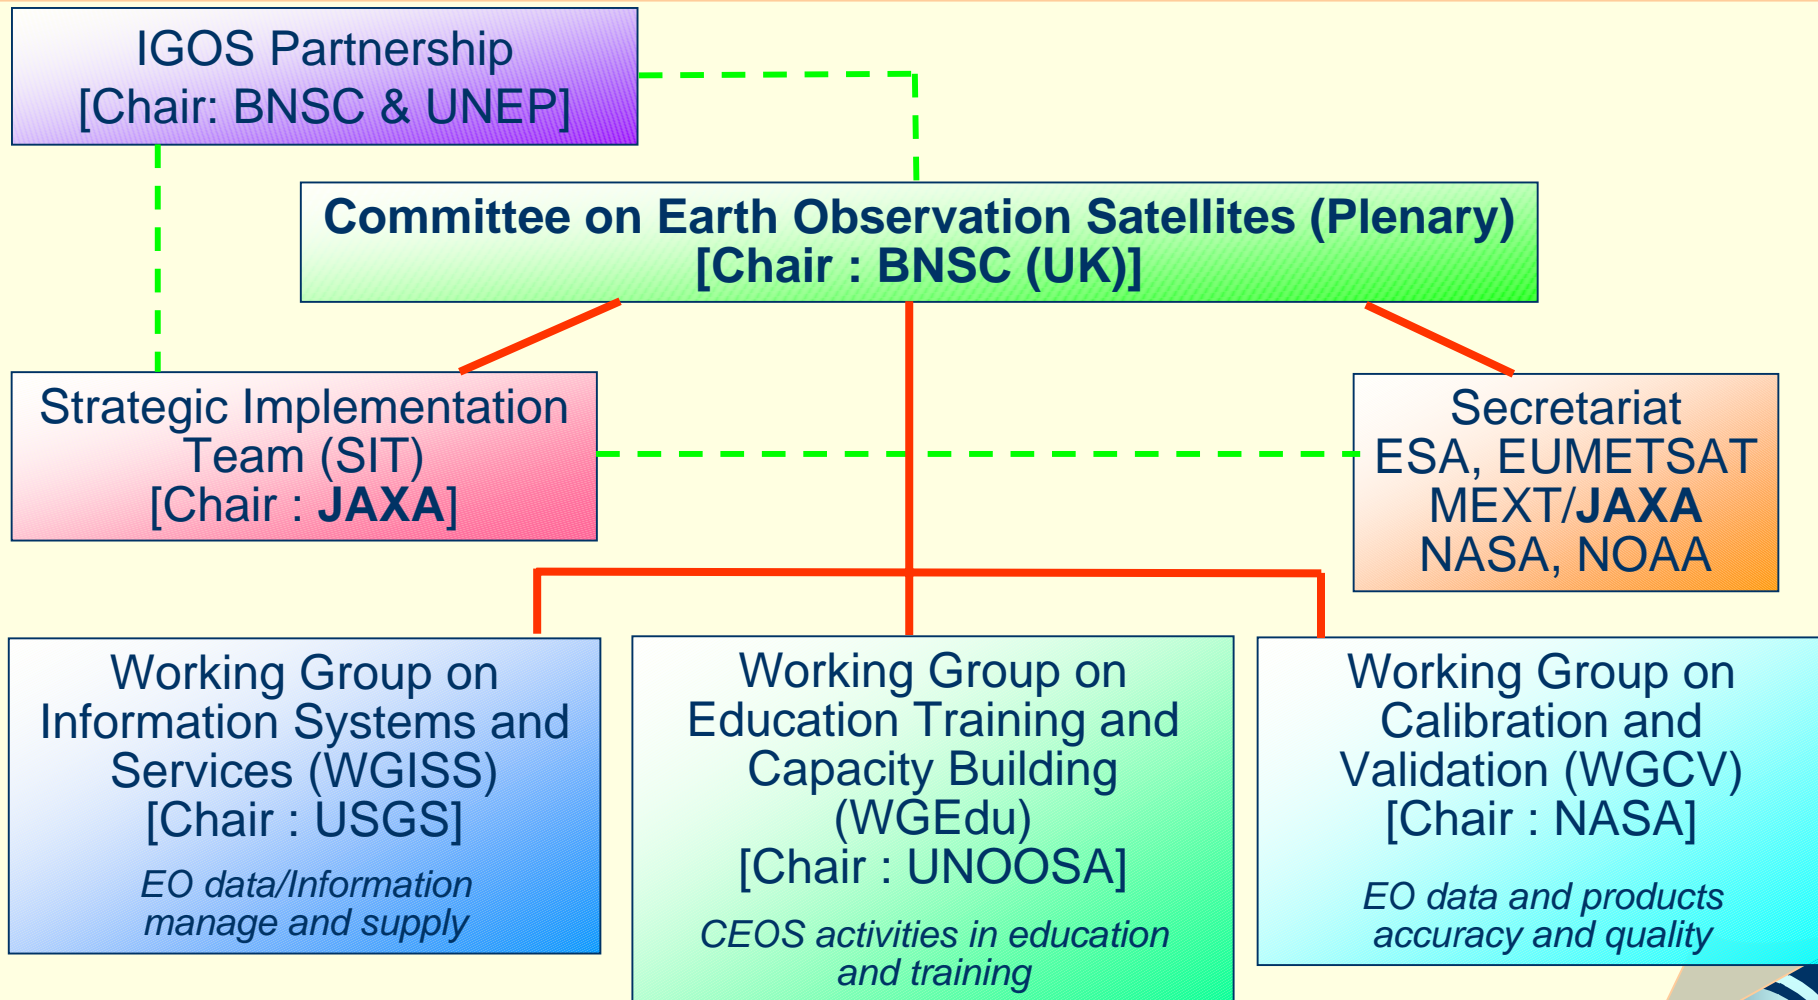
IGOS Partnership
[Chair: BNSC & UNEP]

Committee on Earth Observation Satellites (Plenary)
[Chair : BNSC (UK)]

Strategic Implementation Team (SIT)
[Chair : JAXA]

Secretariat
ESA, EUMETSAT
MEXT/JAXA
NASA, NOAA

Working Group on Information Systems and Services (WGISS)
[Chair : USGS]

EO data/Information manage and supply

Working Group on Education Training and Capacity Building (WGEdu)
[Chair : UNOOSA]

CEOS activities in education and training

Working Group on Calibration and Validation (WGCV)
[Chair : NASA]

EO data and products accuracy and quality